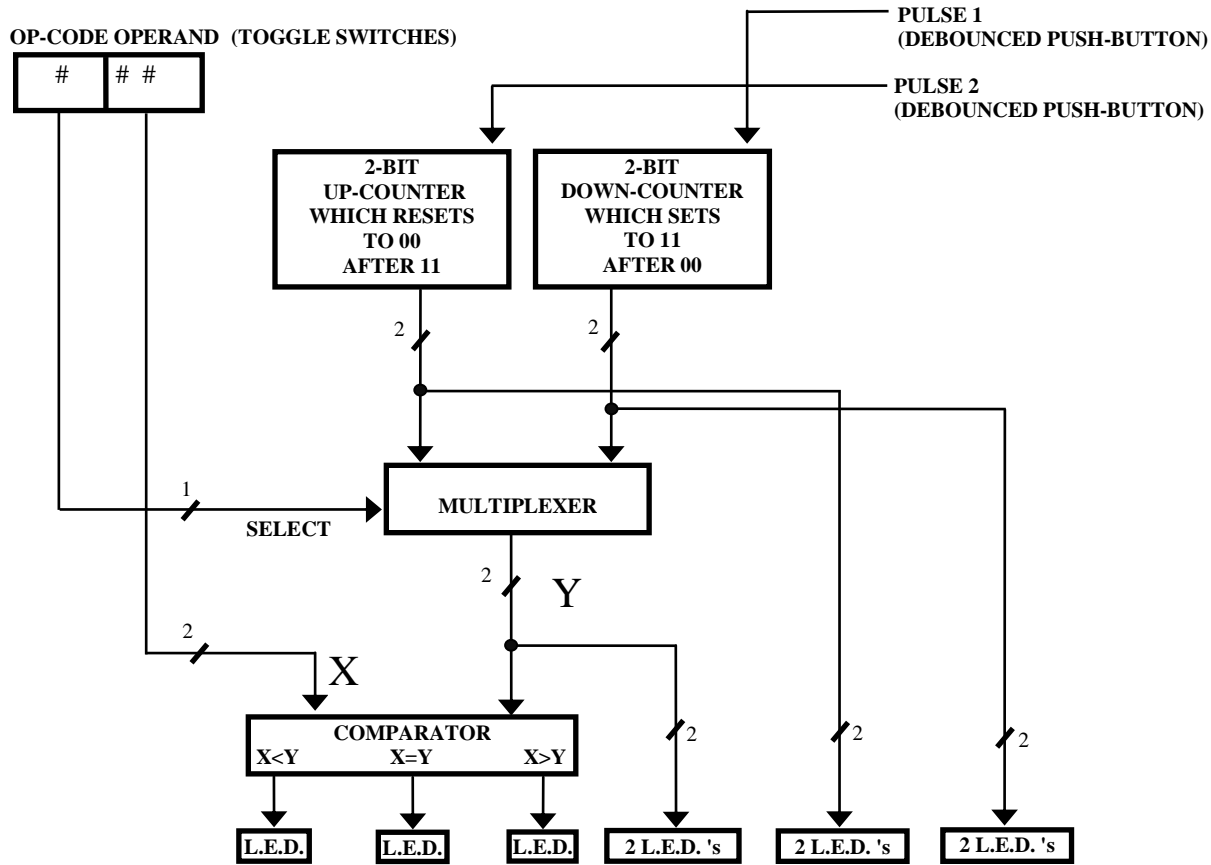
OP-CODE OPERAND (TOGGLE SWITCHES)

# # #

PULSE 1
(DEBOUNCED PUSH-BUTTON)

PULSE 2
(DEBOUNCED PUSH-BUTTON)

2-BIT
UP-COUNTER
WHICH RESETS
TO 00
AFTER 11

2-BIT
DOWN-COUNTER
WHICH SETS
TO 11
AFTER 00

2

2

1

MULTIPLEXER

SELECT

2

Y

2

X

COMPARATOR
X<Y X=Y X>Y

2

2

2

L.E.D.

L.E.D.

L.E.D.

2 L.E.D. 's

2 L.E.D. 's

2 L.E.D. 's